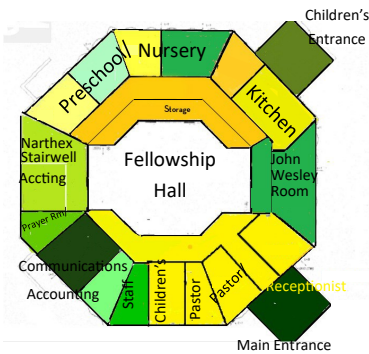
Children's Entrance

Preschool

Nursery

Kitchen

Storage

Narthex Stairwell

Accting

Fellowship Hall

John Wesley Room

Prayer Rm

Communications

Accounting

Staff

Children's

Pastor

Pastor

Receptionist

Main Entrance